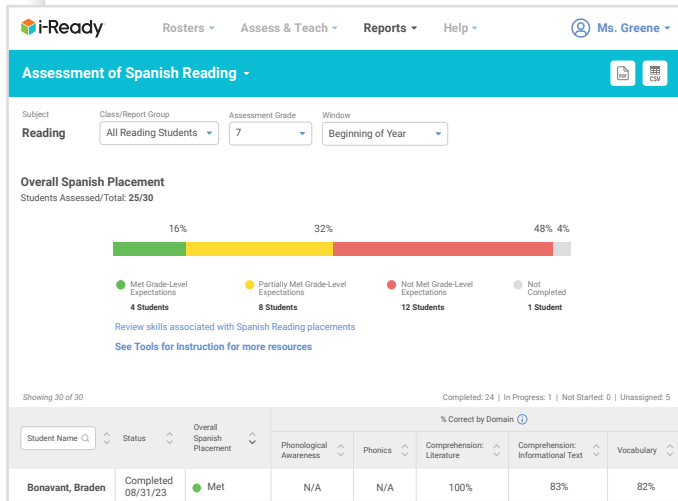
i-Ready Rosters Assess & Teach Reports Help Ms. Greene

Assessment of Spanish Reading

PDF CSV

Subject
Reading

Class/Report Group
All Reading Students

Assessment Grade
7

Window
Beginning of Year

Overall Spanish Placement
Students Assessed/Total: 25/30

16% 32% 48% 4%

Met Grade-Level Expectations
4 Students

Partially Met Grade-Level Expectations
8 Students

Not Met Grade-Level Expectations
12 Students

Not Completed
1 Student

Review skills associated with Spanish Reading placements

See Tools for Instruction for more resources

Showing 30 of 30

Completed: 24 | In Progress: 1 | Not Started: 0 | Unassigned: 5

| Student Name | Status | Overall Spanish Placement | Phonological Awareness | Phonics | Comprehension: Literature | Comprehension: Informational Text | Vocabulary |
|---|---|---|---|---|---|---|---|
| | | | % Correct by Domain | | | | |
| Bonavant, Braden | Completed 08/31/23 | Met | N/A | N/A | 100% | 83% | 82% |